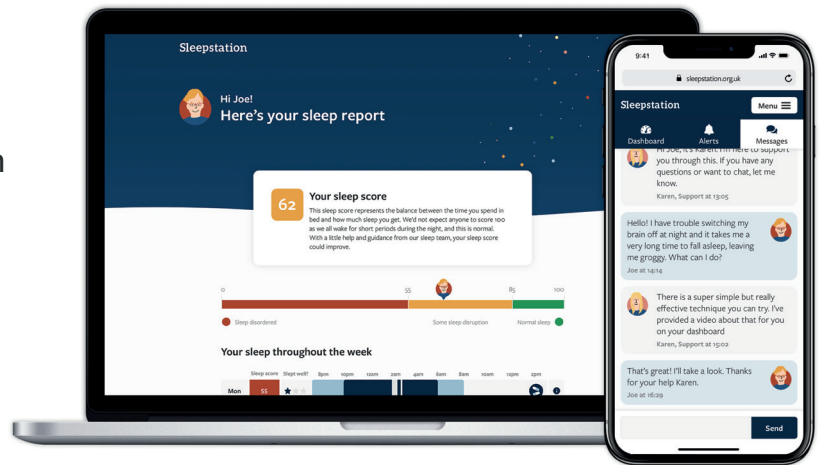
Sleepstation

Hi Joe!
Here's your sleep report

62 Your sleep score
This sleep score represents the balance between the time you spend in bed and how much sleep you get. We'd not expect anyone to score 100 as we all wake for short periods during the night, and this is normal. With a little help and guidance from our sleep team, your sleep score could improve.

0 55 85 100

Sleep disordered Some sleep disruption Normal sleep

Your sleep throughout the week

Sleep score Slept well? 8pm 10pm 12am 2am 4am 6am 8am 10am 12pm 2pm

Mon 55

9:41

sleepstation.org.uk

Sleepstation Menu

Dashboard Alerts Messages

Hi Joe, it's Karen. I'm here to support you through this. If you have any questions or want to chat, let me know.
Karen, Support at 13:05

Hello! I have trouble switching my brain off at night and it takes me a very long time to fall asleep, leaving me groggy. What can I do?
Joe at 14:14

There is a super simple but really effective technique you can try. I've provided a video about that for you on your dashboard
Karen, Support at 15:02

That's great! I'll take a look. Thanks for your help Karen.
Joe at 16:29

Send